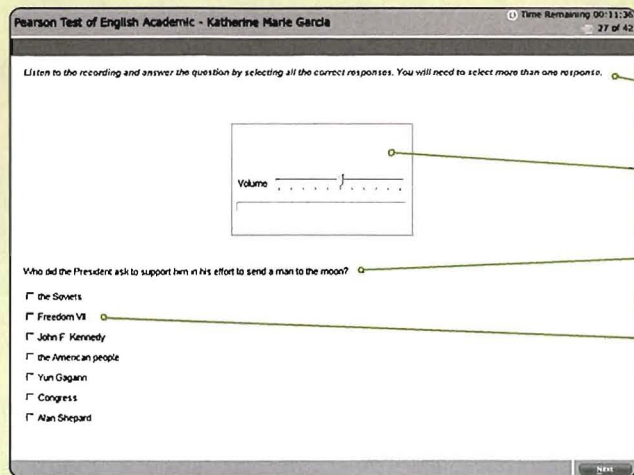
Pearson Test of English Academic - Katherine Marie Garcia

Time Remaining 00:11:34
27 of 42

Listen to the recording and answer the question by selecting all the correct responses. You will need to select more than one response.

Volume

Who did the President ask to support him in his effort to send a man to the moon?

the Soviets

Freedom VII

John F Kennedy

the American people

Yuri Gagarin

Congress

Alan Shepard

Next